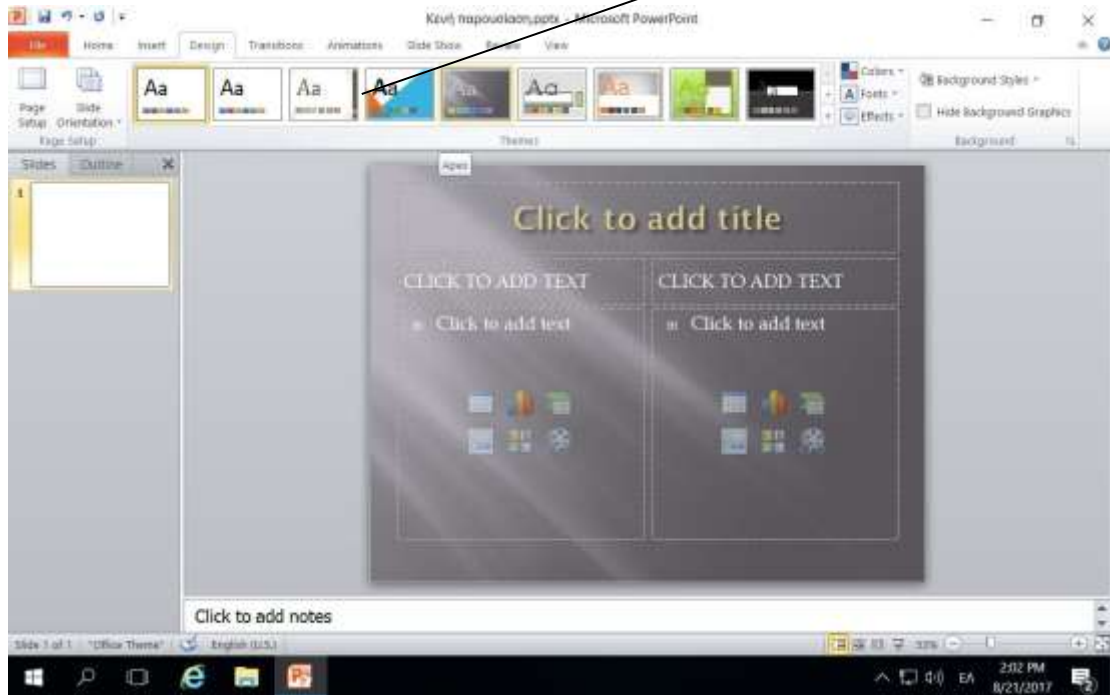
Κενή παρουσίαση.pptx - Microsoft PowerPoint

File Home Insert Design Transitions Animations Slide Show Review View

Page Setup Slide Orientation
Page Setup

Aa Aa Aa Aa Aa Aa

Themes

Colors
Fonts
Effects

Background Styles
Hide Background Graphics
Background

Slides Outline

1

Apex

Click to add title

CLICK TO ADD TEXT

Click to add text

CLICK TO ADD TEXT

Click to add text

Click to add notes

Slide 1 of 1 "Office Theme" English (U.S.)

33%

EΛ 2:02 PM 8/21/2017